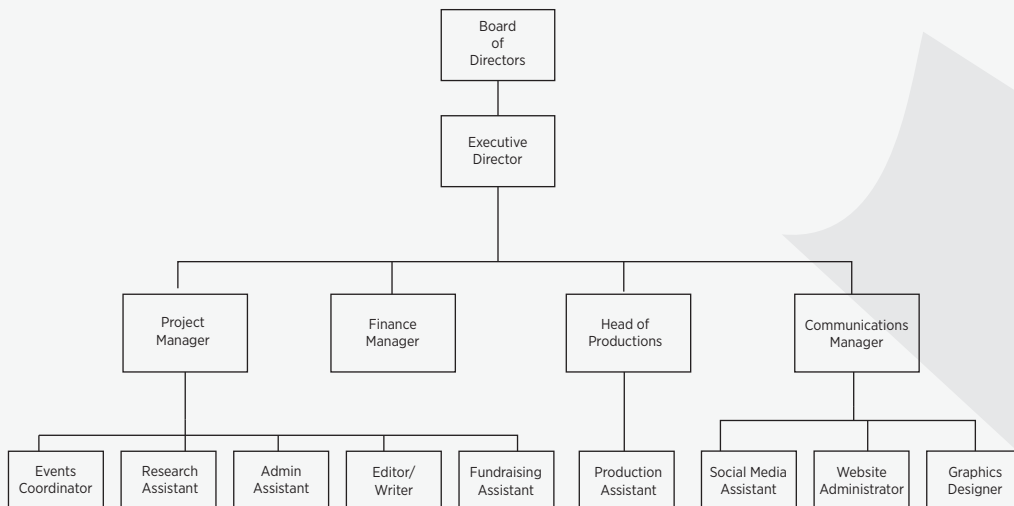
Board of Directors

Executive Director

Project Manager

Finance Manager

Head of Productions

Communications Manager

Events Coordinator

Research Assistant

Admin Assistant

Editor/ Writer

Fundraising Assistant

Production Assistant

Social Media Assistant

Website Administrator

Graphics Designer